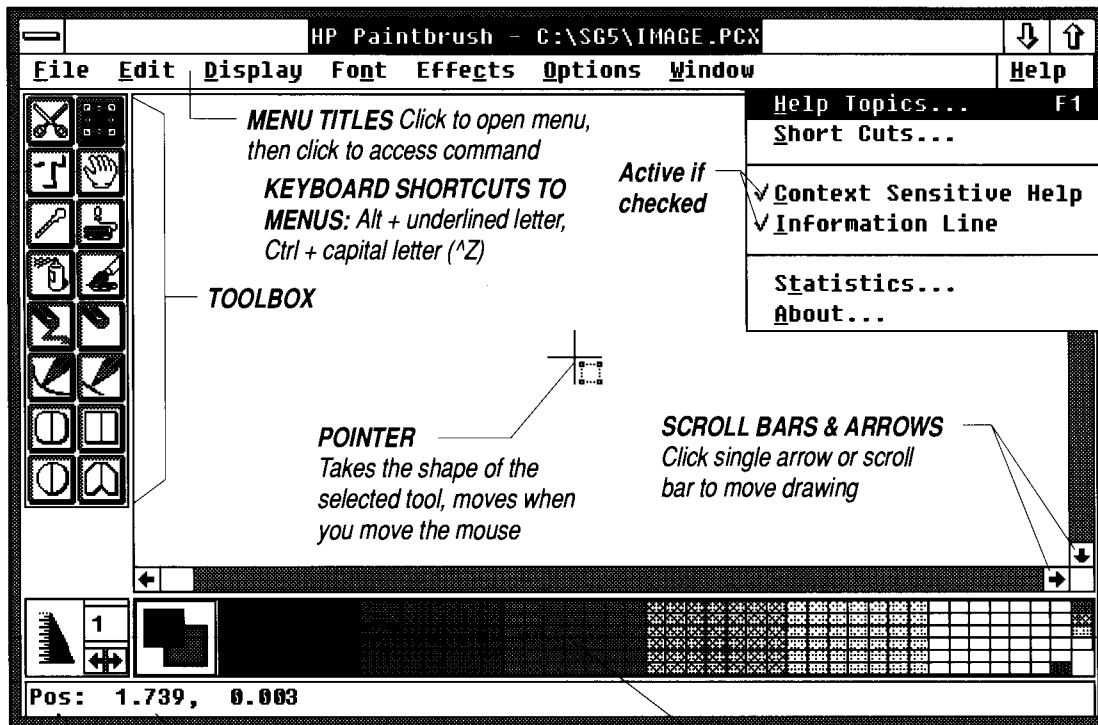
HP Paintbrush - C:\SG5\IMAGE.PCX

File Edit Display Font Effects Options Window Help

Help Topics... F1
Short Cuts...

Context Sensitive Help
Information Line

Statistics...
About...

MENU TITLES Click to open menu, then click to access command

KEYBOARD SHORTCUTS TO MENUS: Alt + underlined letter, Ctrl + capital letter (^Z)

Active if checked

TOOLBOX

POINTER
Takes the shape of the selected tool, moves when you move the mouse

SCROLL BARS & ARROWS
Click single arrow or scroll bar to move drawing

1

Pos: 1.739, 0.003